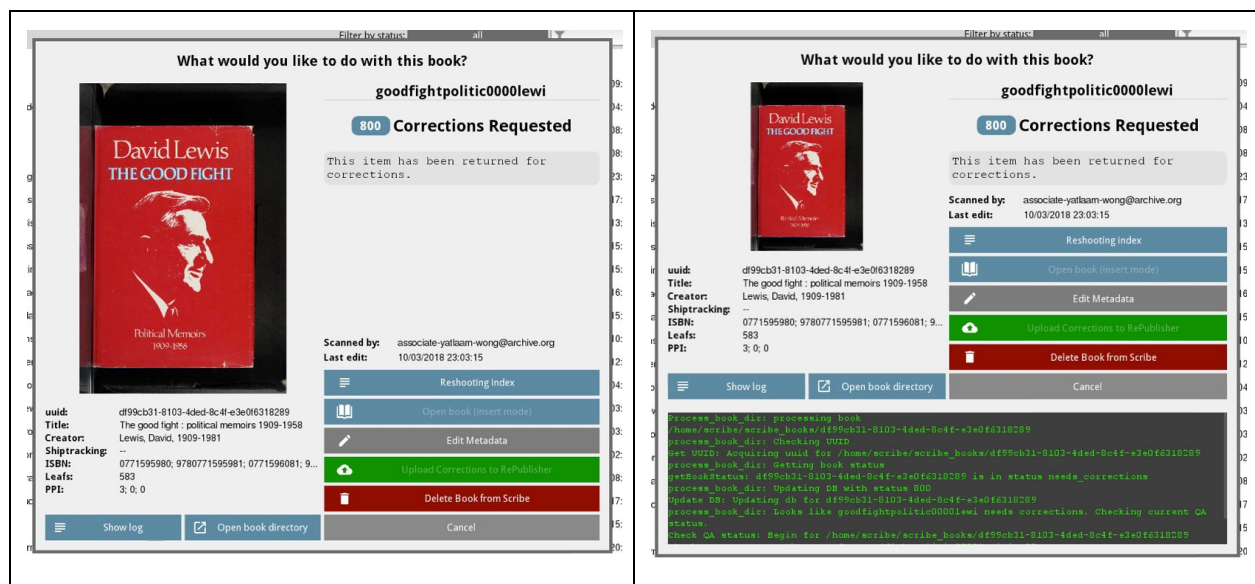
Filter by status: all

What would you like to do with this book?

David Lewis
THE GOOD FIGHT
Political Memoirs
1909-1958

goodfightpolitic0000lewi

800 Corrections Requested

This item has been returned for corrections.

Scanned by: associate-yatlaam-wong@archive.org
Last edit: 10/03/2018 23:03:15

uuid: df99cb31-8103-4ded-8c4f-e3e0f6318289
Title: The good fight : political memoirs 1909-1958
Creator: Lewis, David, 1909-1981
Shiptracking: --
ISBN: 0771595980; 9780771595981; 0771596081; 9...
Leafs: 583
PPI: 3; 0; 0

Reshooting index
Open book (insert mode)
Edit Metadata
Upload Corrections to RePublisher
Delete Book from Scribe
Show log
Open book directory
Cancel

Filter by status:

What would you like to do with this book?

David Lewis
THE GOOD FIGHT
Political Memoirs
1909-1958

goodfightpolitic0000lewi

800 Corrections Requested

This item has been returned for corrections.

Scanned by: associate-yatlaam-wong@archive.org
Last edit: 10/03/2018 23:03:15

Reshooting index
Open book (insert mode)
Edit Metadata
Upload Corrections to RePublisher
Delete Book from Scribe

uuid: df99cb31-8103-4ded-8c4f-e3e0f6318289
Title: The good fight : political memoirs 1909-1958
Creator: Lewis, David, 1909-1981
Shiptracking: --
ISBN: 0771595980; 9780771595981; 0771596081; 9...
Leafs: 583
PPI: 3; 0; 0

Show log
Open book directory
Cancel

process_book_dir: processing book /home/scribe/scribe_books/df99cb31-8103-4ded-8c4f-e3e0f6318289
process_book_dir: Checking UUID
Get UUID: Acquiring uuid for /home/scribe/scribe_books/df99cb31-8103-4ded-8c4f-e3e0f6318289
process_book_dir: Getting book status
getBookStatus: df99cb31-8103-4ded-8c4f-e3e0f6318289 is in status needs_corrections
process_book_dir: Updating DB with status 800
Update DB: Updating db for df99cb31-8103-4ded-8c4f-e3e0f6318289
process_book_dir: Looks like goodfightpolitic0000lewi needs corrections. Checking current QA status.
Check QA status: Begin for /home/scribe/scribe_books/df99cb31-8103-4ded-8c4f-e3e0f6318289